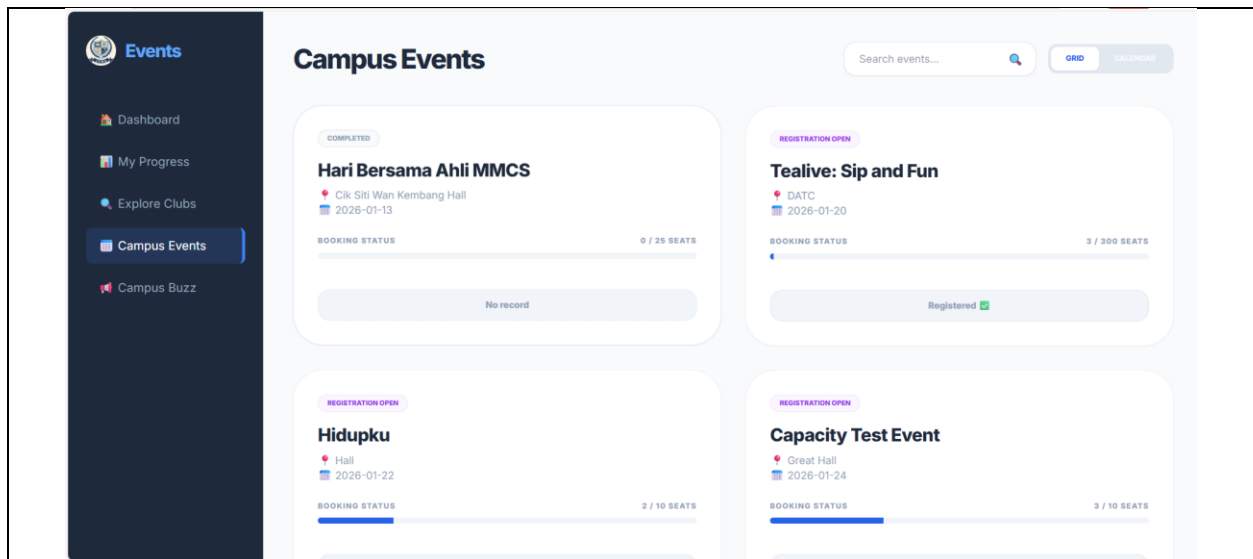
Events

🏠 Dashboard

📊 My Progress

🔍 Explore Clubs

📅 Campus Events

📢 Campus Buzz

Campus Events

Search events...

GRID

CALENDAR

COMPLETED

Hari Bersama Ahli MMCS

📍 Cik Siti Wan Kembang Hall

📅 2026-01-13

BOOKING STATUS

0 / 25 SEATS

No record

REGISTRATION OPEN

Tealive: Sip and Fun

📍 DATC

📅 2026-01-20

BOOKING STATUS

3 / 300 SEATS

Registered ✅

REGISTRATION OPEN

Hidupku

📍 Hall

📅 2026-01-22

BOOKING STATUS

2 / 10 SEATS

REGISTRATION OPEN

Capacity Test Event

📍 Great Hall

📅 2026-01-24

BOOKING STATUS

3 / 10 SEATS